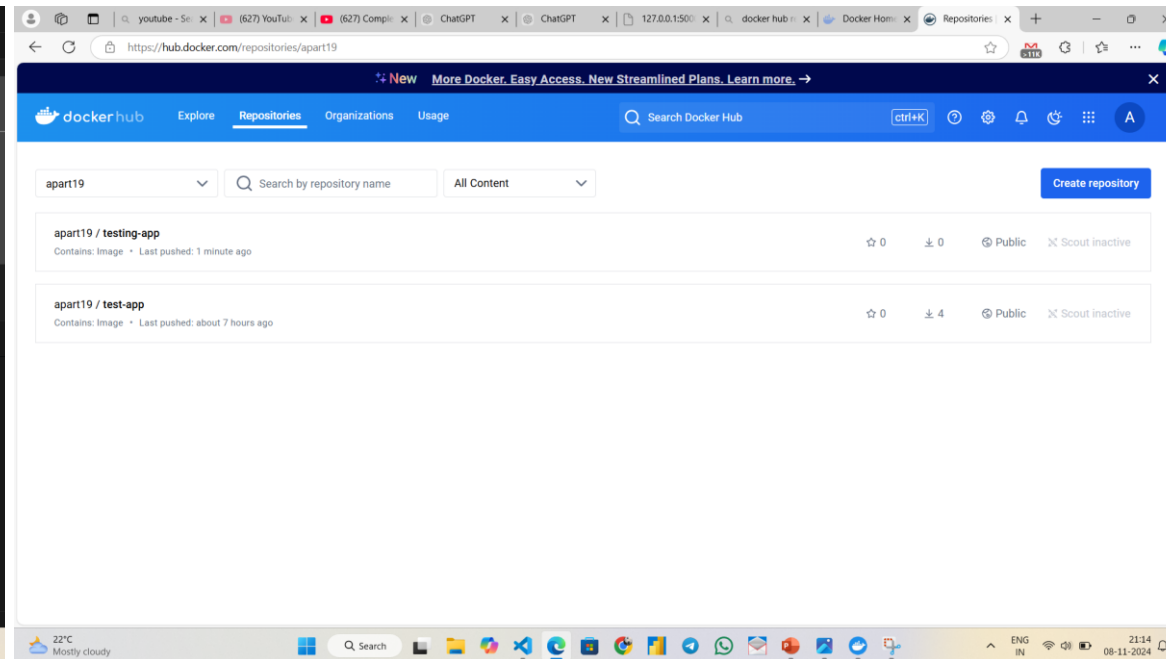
youtube - Se | (627) YouTub | (627) Comple | ChatGPT | ChatGPT | 127.0.0.1:500 | docker hub r | Docker Hom | Repositories

https://hub.docker.com/repositories/apart19

>11K

New More Docker. Easy Access. New Streamlined Plans. Learn more. →

docker hub Explore Repositories Organizations Usage

Search Docker Hub ctrl+K

A

apart19

Search by repository name

All Content

Create repository

apart19 / testing-app
Contains: Image • Last pushed: 1 minute ago

☆ 0 ⤓ 0 Public Scout inactive

apart19 / test-app
Contains: Image • Last pushed: about 7 hours ago

☆ 0 ⤓ 4 Public Scout inactive

22°C
Mostly cloudy

Search

ENG IN

21:14
08-11-2024